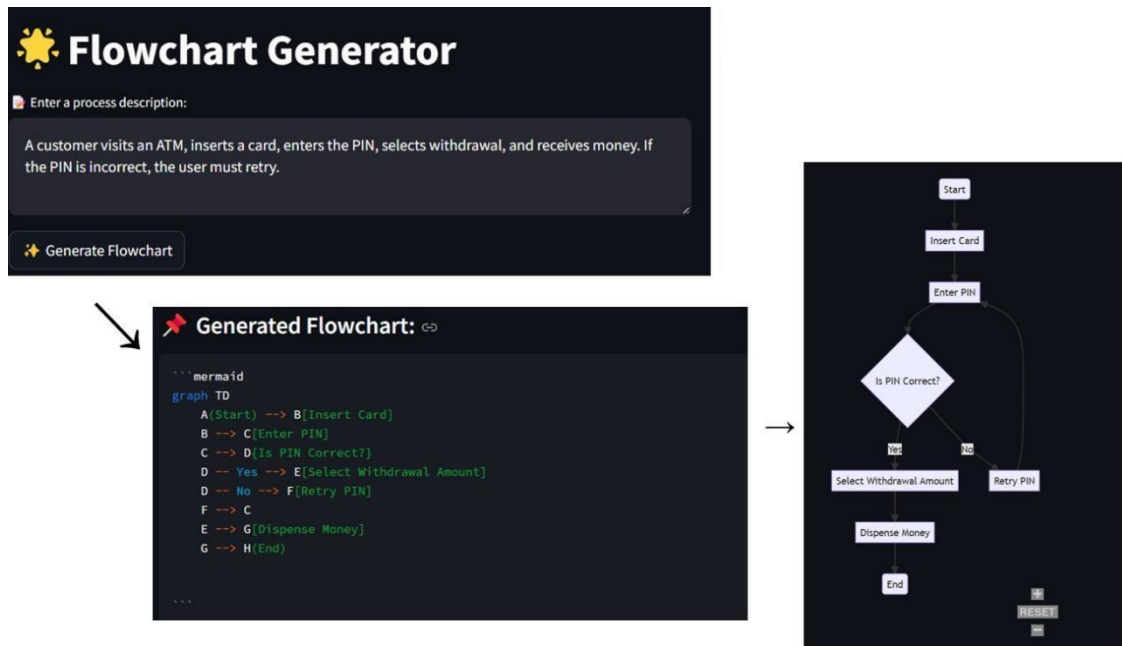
Flowchart Generator

Enter a process description:

A customer visits an ATM, inserts a card, enters the PIN, selects withdrawal, and receives money. If the PIN is incorrect, the user must retry.

✨ Generate Flowchart

Generated Flowchart:

```mermaid
graph TD
A(Start) --> B[Insert Card]
B --> C[Enter PIN]
C --> D{Is PIN Correct?}
D -- Yes --> E[Select Withdrawal Amount]
D -- No --> F[Retry PIN]
F --> C
E --> G[Dispense Money]
G --> H(End)

```

Start

Insert Card

Enter PIN

Is PIN Correct?

Yes

No

Select Withdrawal Amount

Retry PIN

Dispense Money

End

+

RESET

−